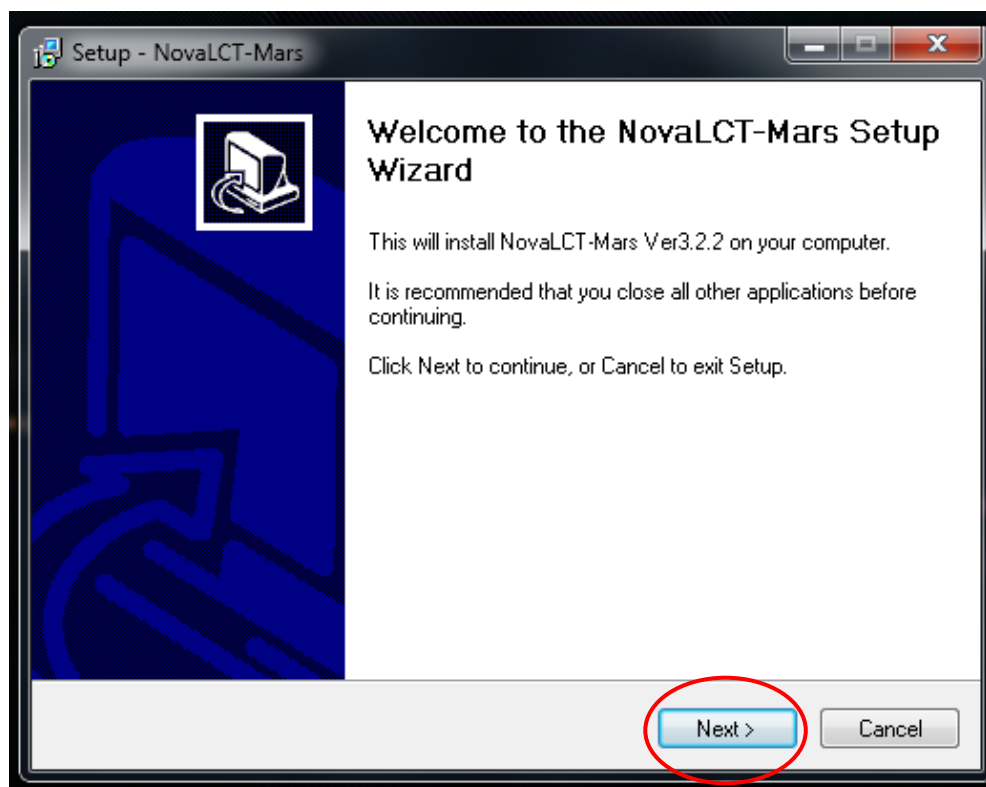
Setup - NovaLCT-Mars

Welcome to the NovaLCT-Mars Setup Wizard

This will install NovaLCT-Mars Ver3.2.2 on your computer.

It is recommended that you close all other applications before continuing.

Click Next to continue, or Cancel to exit Setup.

Next >

Cancel